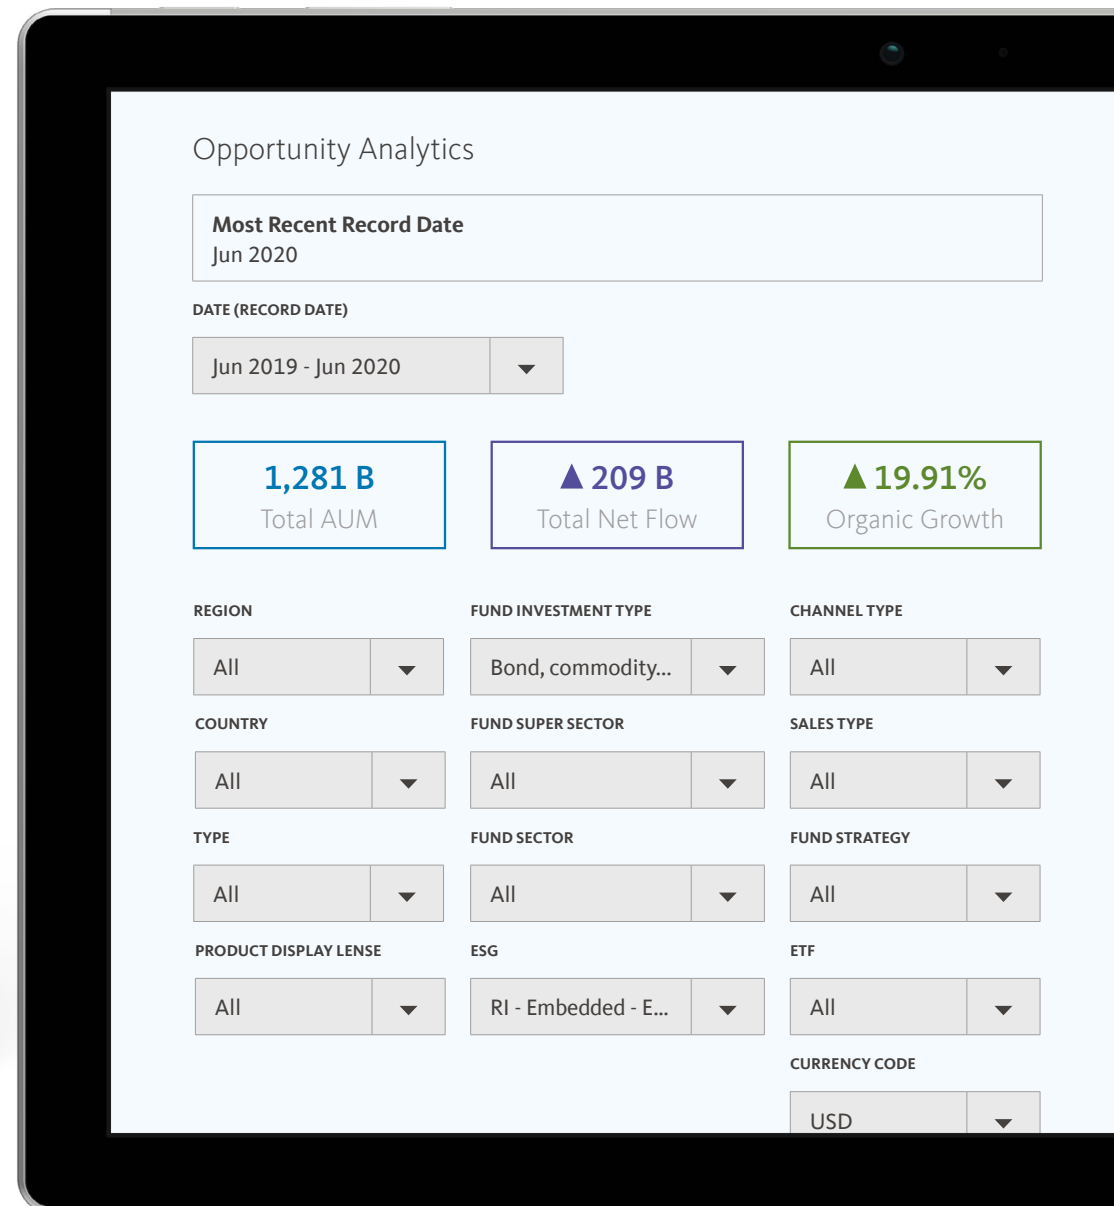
Opportunity Analytics

Most Recent Record Date
Jun 2020

DATE (RECORD DATE)

Jun 2019 - Jun 2020

1,281 B
Total AUM

▲209 B
Total Net Flow

▲19.91%
Organic Growth

REGION
All

FUND INVESTMENT TYPE
Bond, commodity...

CHANNEL TYPE
All

COUNTRY
All

FUND SUPER SECTOR
All

SALES TYPE
All

TYPE
All

FUND SECTOR
All

FUND STRATEGY
All

PRODUCT DISPLAY LENSE
All

ESG
RI - Embedded - E...

ETF
All

CURRENCY CODE
USD